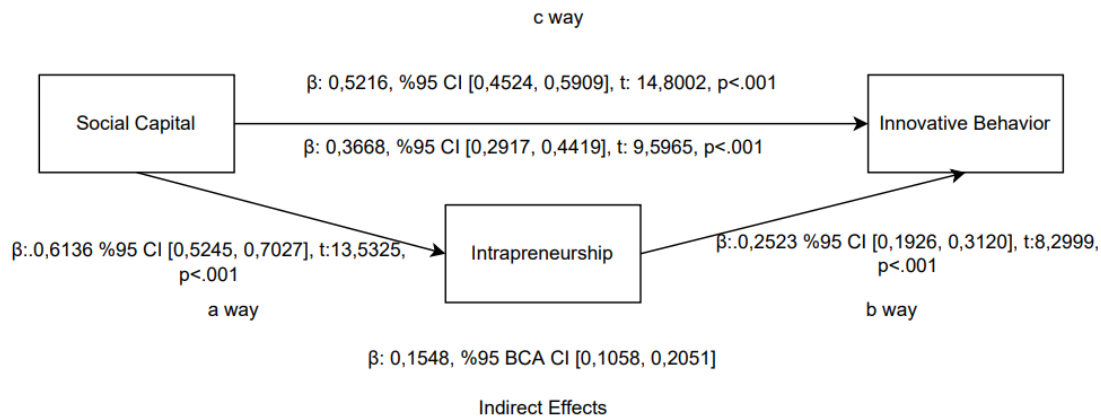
c way

β: 0,5216, %95 CI [0,4524, 0,5909], t: 14,8002, p<.001

Social Capital

Innovative Behavior

β: 0,3668, %95 CI [0,2917, 0,4419], t: 9,5965, p<.001

β:.0,6136 %95 CI [0,5245, 0,7027], t:13,5325, p<.001

Intrapreneurship

β:.0,2523 %95 CI [0,1926, 0,3120], t:8,2999, p<.001

a way

b way

β: 0,1548, %95 BCA CI [0,1058, 0,2051]

Indirect Effects